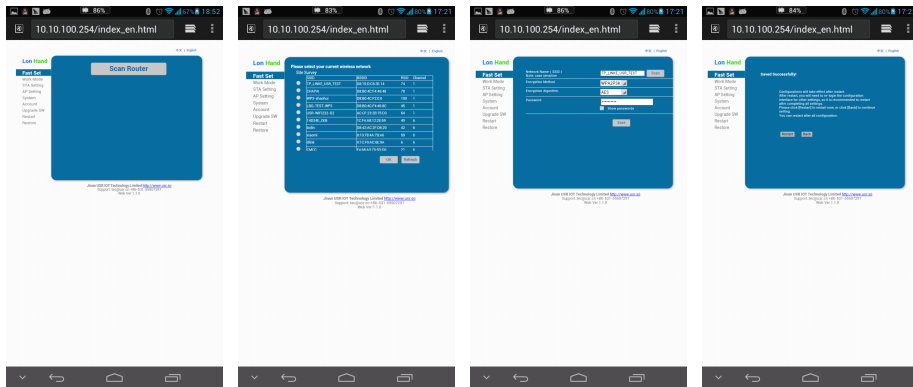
86% 67% 18:52
10.10.100.254/index_en.html
中文 | English
Lon Hand
Fast Set
Work Mode
STA Setting
AP Setting
System
Account
Upgrade SW
Restart
Restore
Scan Router
Jinan USR IOT Technology Limited http://www.usr.cn
Support: tec@usr.cn +86 531 55507297
Web Ver:1.1.0

83% 17:20
10.10.100.254/index_en.html
中文 | English
Lon Hand
Fast Set
Work Mode
STA Setting
AP Setting
System
Account
Upgrade SW
Restart
Restore
Please select your current wireless network
Site Survey

| | SSID | BSSID | RSSI | Channel |
|---|---|---|---|---|
| | TP_LINK0_USR_TEST | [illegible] | 74 | 1 |
| | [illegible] | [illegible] | 76 | 1 |
| | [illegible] | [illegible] | 100 | 1 |
| | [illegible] | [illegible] | 41 | 1 |
| | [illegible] | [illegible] | 84 | 1 |
| | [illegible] | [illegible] | 49 | 6 |
| | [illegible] | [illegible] | 42 | 6 |
| | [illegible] | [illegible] | 55 | 6 |
| | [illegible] | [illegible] | 6 | 6 |
| | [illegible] | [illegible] | 11 | 6 |

OK Refresh
Jinan USR IOT Technology Limited http://www.usr.cn
Support: tec@usr.cn +86 531 55507297
Web Ver:1.1.0

86% 80% 17:21
10.10.100.254/index_en.html
中文 | English
Lon Hand
Fast Set
Work Mode
STA Setting
AP Setting
System
Account
Upgrade SW
Restart
Restore
Network Name ( SSID )
Note: case sensitive
TP_LINK0_USR_TEST
Scan
Encryption Method
WPA2PSK
Encryption Algorithm
AES
Password
Show password
Save
Jinan USR IOT Technology Limited http://www.usr.cn
Support: tec@usr.cn +86 531 55507297
Web Ver:1.1.0

84% 17:21
10.10.100.254/index_en.html
中文 | English
Lon Hand
Fast Set
Work Mode
STA Setting
AP Setting
System
Account
Upgrade SW
Restart
Restore
Saved Successfully!
Configuration will take effect after restart.
After restart, you will need to re-login the configuration interface for other settings, so it is recommended to restart after completing all settings.
Please click [Restart] to restart now, or click [Back] to continue config.
You can restart after all configuration.
Restart Back
Jinan USR IOT Technology Limited http://www.usr.cn
Support: tec@usr.cn +86 531 55507297
Web Ver:1.1.0